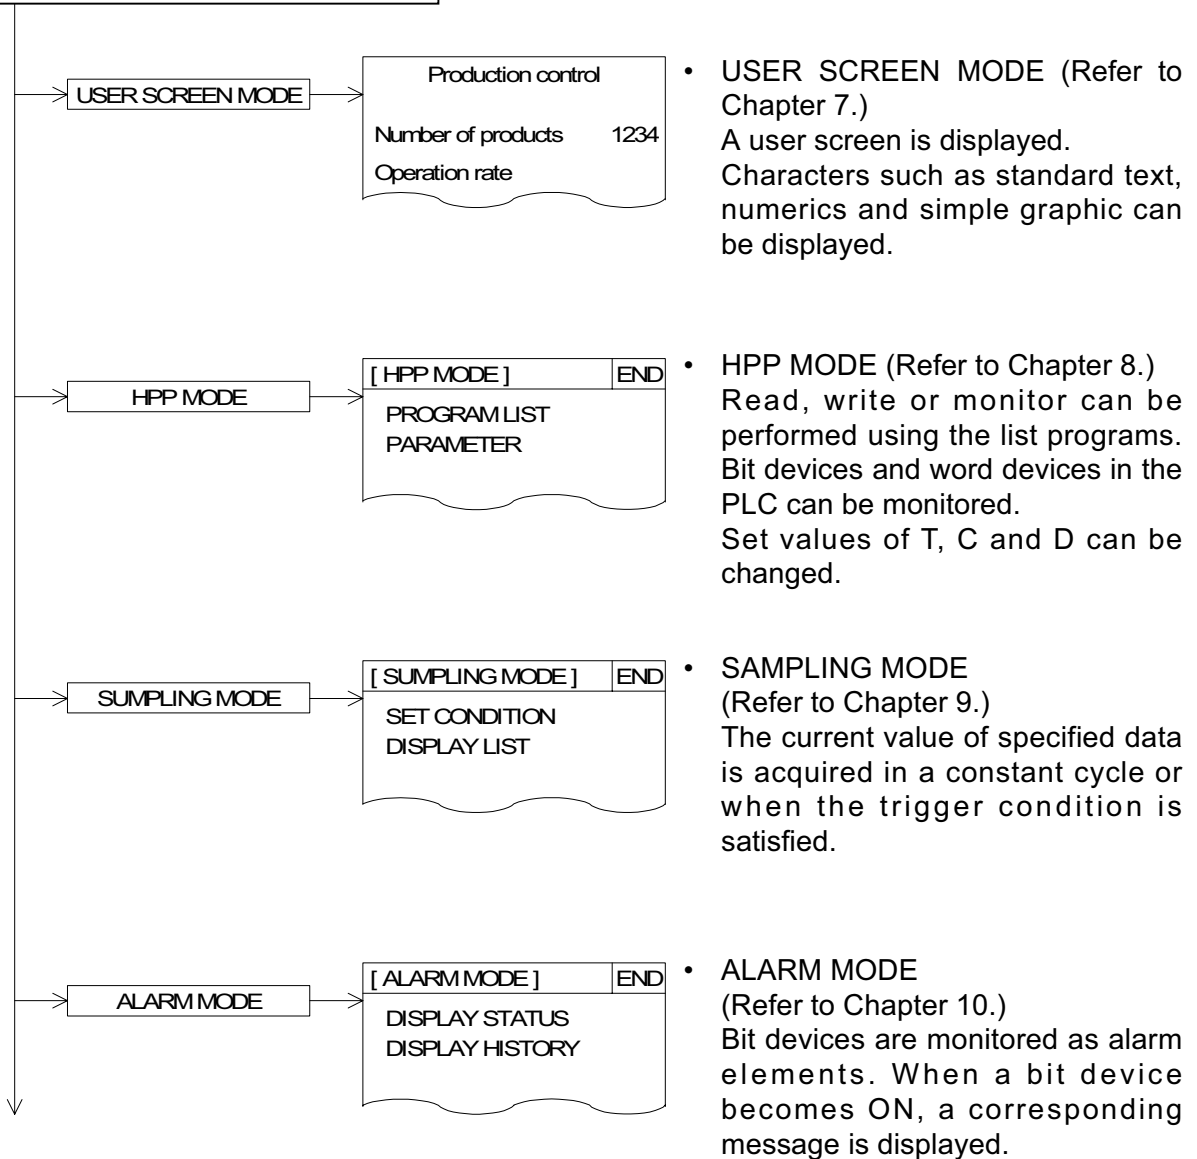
USER SCREEN MODE

Production control

Number of products 1234

Operation rate

• USER SCREEN MODE (Refer to Chapter 7.)
A user screen is displayed.
Characters such as standard text, numerics and simple graphic can be displayed.

HPP MODE

[ HPP MODE ] END

PROGRAM LIST
PARAMETER

• HPP MODE (Refer to Chapter 8.)
Read, write or monitor can be performed using the list programs.
Bit devices and word devices in the PLC can be monitored.
Set values of T, C and D can be changed.

SUMPLING MODE

[ SUMPLING MODE ] END

SET CONDITION
DISPLAY LIST

• SAMPLING MODE
(Refer to Chapter 9.)
The current value of specified data is acquired in a constant cycle or when the trigger condition is satisfied.

ALARM MODE

[ ALARM MODE ] END

DISPLAY STATUS
DISPLAY HISTORY

• ALARM MODE
(Refer to Chapter 10.)
Bit devices are monitored as alarm elements. When a bit device becomes ON, a corresponding message is displayed.